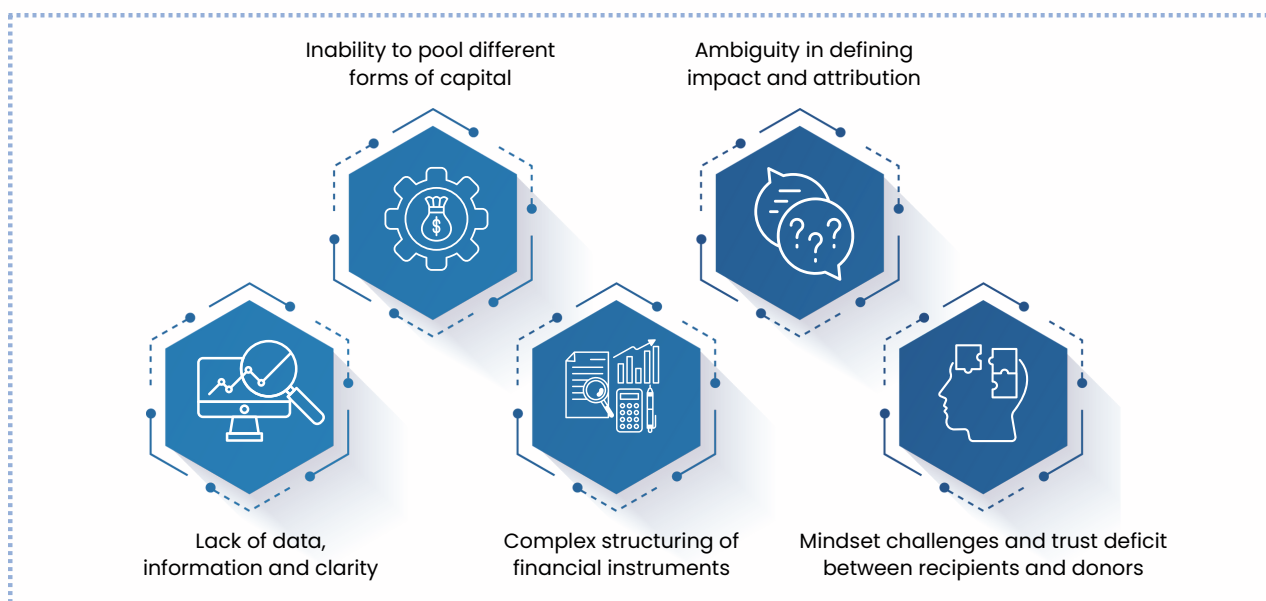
Inability to pool different forms of capital

Ambiguity in defining impact and attribution

$

???

Lack of data, information and clarity

Complex structuring of financial instruments

Mindset challenges and trust deficit between recipients and donors